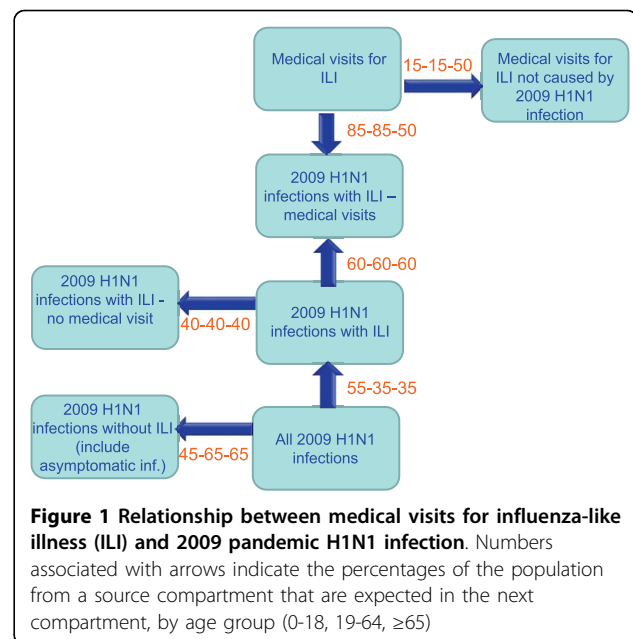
Medical visits for ILI

15-15-50

Medical visits for ILI not caused by 2009 H1N1 infection

85-85-50

2009 H1N1 infections with ILI – medical visits

60-60-60

2009 H1N1 infections with ILI - no medical visit

40-40-40

2009 H1N1 infections with ILI

55-35-35

2009 H1N1 infections without ILI (include asymptomatic inf.)

45-65-65

All 2009 H1N1 infections

**Figure 1 Relationship between medical visits for influenza-like illness (ILI) and 2009 pandemic H1N1 infection**. Numbers associated with arrows indicate the percentages of the population from a source compartment that are expected in the next compartment, by age group (0-18, 19-64, ≥65)